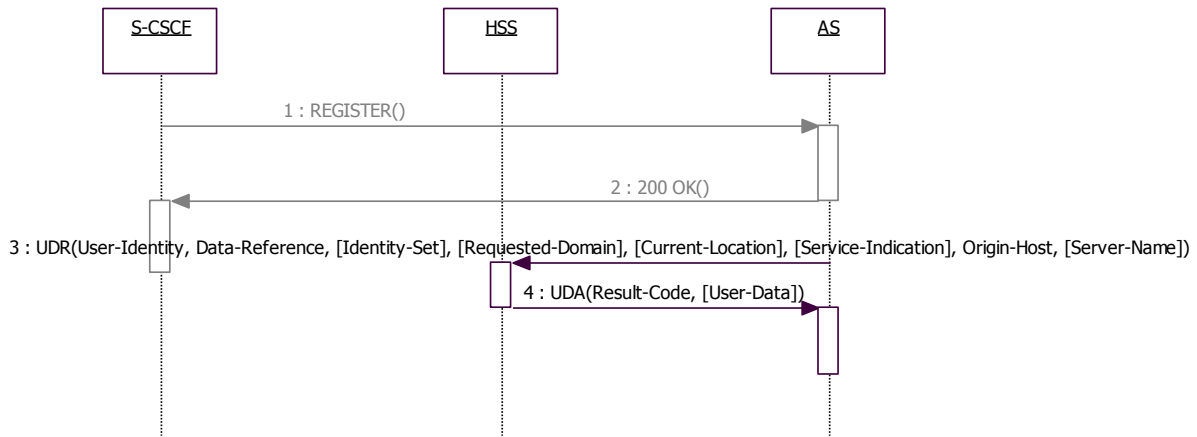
S-CSCF

HSS

AS

1 : REGISTER()

2 : 200 OK()

3 : UDR(User-Identity, Data-Reference, [Identity-Set], [Requested-Domain], [Current-Location], [Service-Indication], Origin-Host, [Server-Name])

4 : UDA(Result-Code, [User-Data])